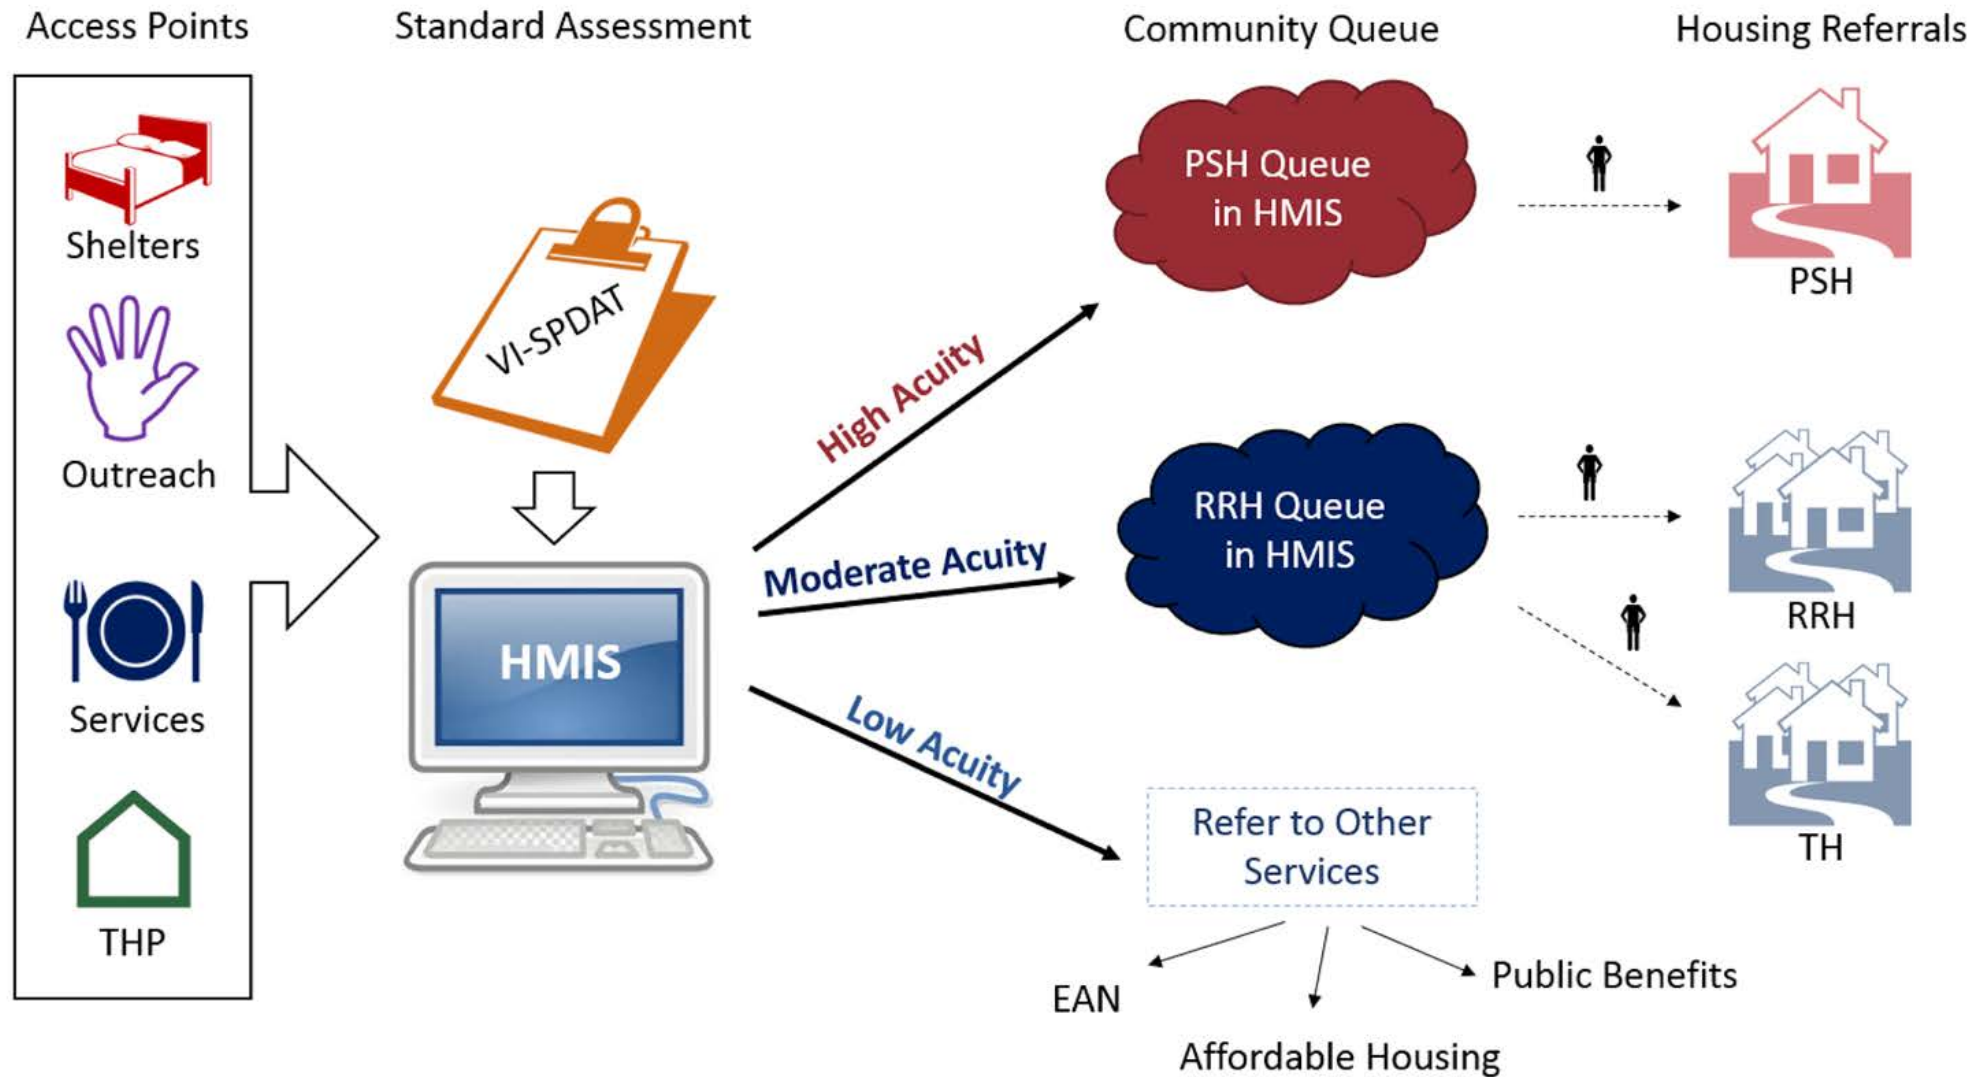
Access Points

Standard Assessment

Community Queue

Housing Referrals

Shelters

Outreach

Services

THP

VI-SPDAT

HMIS

High Acuity

Moderate Acuity

Low Acuity

PSH Queue in HMIS

RRH Queue in HMIS

Refer to Other Services

PSH

RRH

TH

EAN

Affordable Housing

Public Benefits